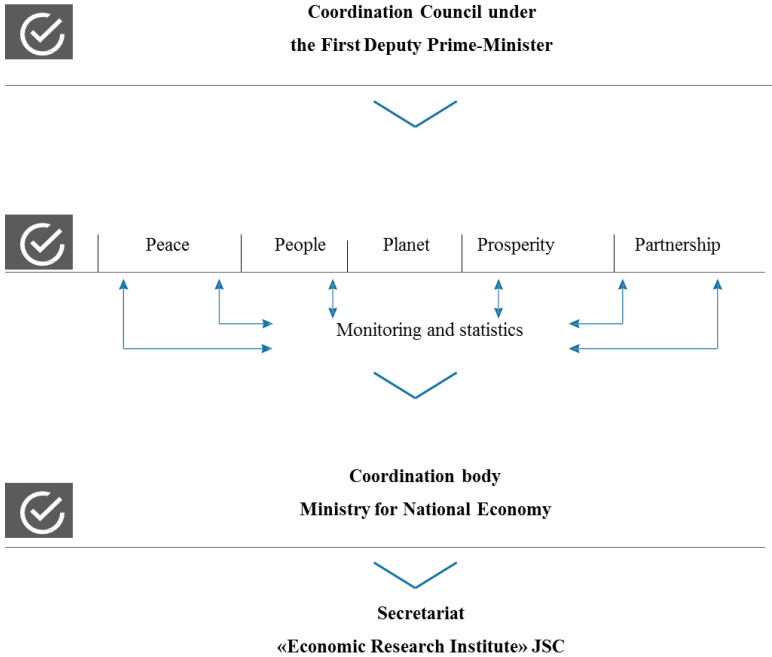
Coordination Council under
the First Deputy Prime-Minister

Peace | People | Planet | Prosperity | Partnership

Monitoring and statistics

Coordination body
Ministry for National Economy

Secretariat
«Economic Research Institute» JSC